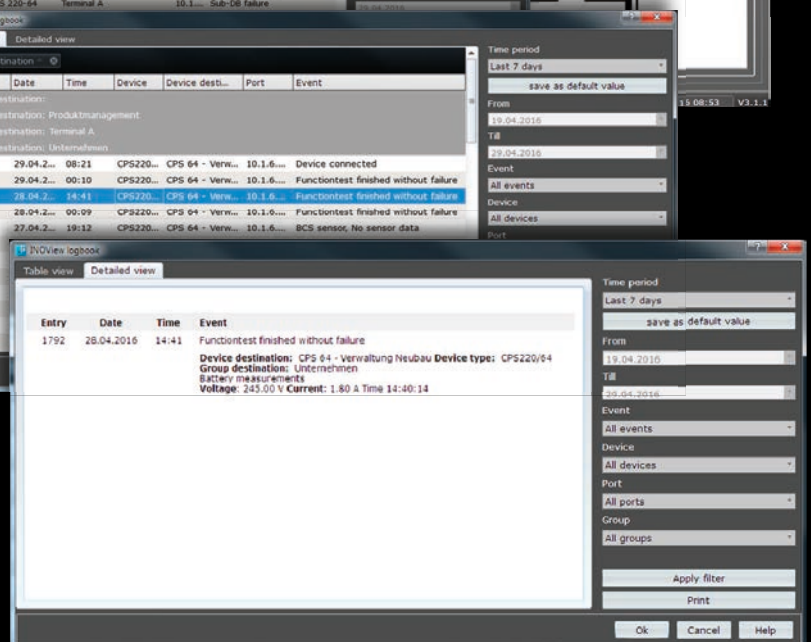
S 220-64 Terminal A 10.1.... Sub-DB failure

logbook

Detailed view

tination

| Date | Time | Device | Device desti... | Port | Event |
|---|---|---|---|---|---|
| estination: | | | | | |
| estination: Produktmanagement | | | | | |
| estination: Terminal A | | | | | |
| estination: Unternehmen | | | | | |
| 29.04.2... | 08:21 | CPS220... | CPS 64 - Verw... | 10.1.6.... | Device connected |
| 29.04.2... | 00:10 | CPS220... | CPS 64 - Verw... | 10.1.6.... | Functiontest finished without failure |
| 28.04.2... | 14:41 | CPS220... | CPS 64 - Verw... | 10.1.6.... | Functiontest finished without failure |
| 28.04.2... | 00:09 | CPS220... | CPS 64 - Verw... | 10.1.6.... | Functiontest finished without failure |
| 27.04.2... | 19:12 | CPS220... | CPS 64 - Verw... | 10.1.6.... | BCS sensor, No sensor data |

Time period
Last 7 days
save as default value
From
19.04.2016
Till
29.04.2016
Event
All events
Device
All devices
Port

15 08:53 V3.1.1

INVOView logbook

Table view Detailed view

| Entry | Date | Time | Event |
|---|---|---|---|
| 1792 | 28.04.2016 | 14:41 | Functiontest finished without failure |

Device destination: CPS 64 - Verwaltung Neubau Device type: CPS220/64
Group destination: Unternehmen
Battery measurements
Voltage: 245.00 V Current: 1.80 A Time 14:40:14

Time period
Last 7 days
save as default value
From
19.04.2016
Till
29.04.2016
Event
All events
Device
All devices
Port
All ports
Group
All groups
Apply filter
Print
Ok Cancel Help